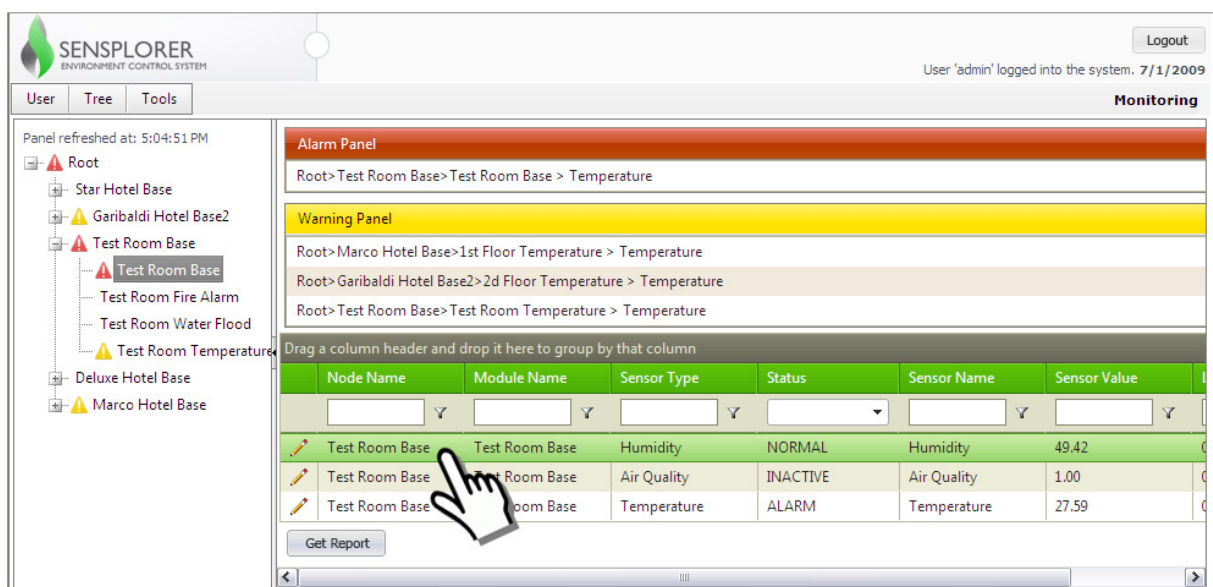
SENSPLORER
ENVIRONMENT CONTROL SYSTEM

Logout

User 'admin' logged into the system. 7/1/2009

User Tree Tools

Monitoring

Panel refreshed at: 5:04:51 PM

Root
Star Hotel Base
Garibaldi Hotel Base2
Test Room Base
Test Room Base
Test Room Fire Alarm
Test Room Water Flood
Test Room Temperature
Deluxe Hotel Base
Marco Hotel Base

Alarm Panel

Root>Test Room Base>Test Room Base > Temperature

Warning Panel

Root>Marco Hotel Base>1st Floor Temperature > Temperature

Root>Garibaldi Hotel Base2>2d Floor Temperature > Temperature

Root>Test Room Base>Test Room Temperature > Temperature

Drag a column header and drop it here to group by that column

| Node Name | Module Name | Sensor Type | Status | Sensor Name | Sensor Value |
|---|---|---|---|---|---|
| Test Room Base | Test Room Base | Humidity | NORMAL | Humidity | 49.42 |
| Test Room Base | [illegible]t Room Base | Air Quality | INACTIVE | Air Quality | 1.00 |
| Test Room Base | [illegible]oom Base | Temperature | ALARM | Temperature | 27.59 |

Get Report